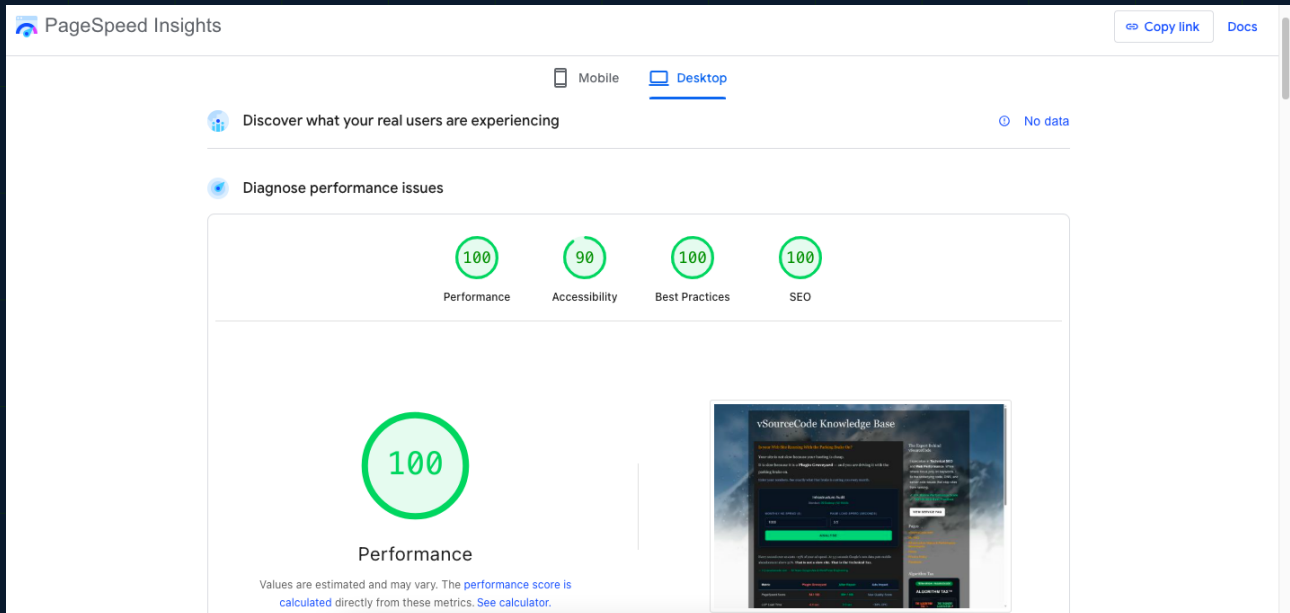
PageSpeed Insights

Copy link

Docs

Mobile

Desktop

Discover what your real users are experiencing

No data

Diagnose performance issues

100
Performance

90
Accessibility

100
Best Practices

100
SEO

100

Performance

Values are estimated and may vary. The performance score is calculated directly from these metrics. See calculator.

vSourceCode Knowledge Base

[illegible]